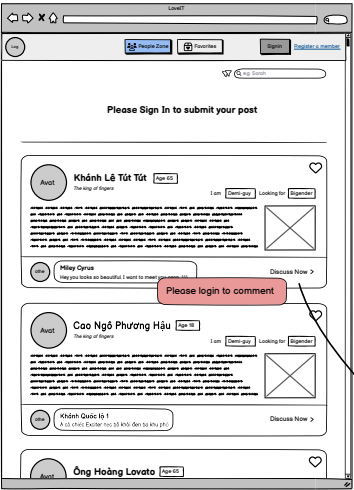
LoveIT

Log

People Zone

Favorites

SignIn

Register a member

e.g. Sarah

Please Sign In to submit your post

Avat

Khánh Lệ Tút Tút

Age 65

The king of fingers

I am

Demi-guy

Looking for

Bigender

othe

Miley Cyrus

Hey you looks so beautiful I want to meet you soon :)))

Discuss Now >

Please login to comment

Avat

Cao Ngô Phương Hậu

Age 18

The king of fingers

I am

Demi-guy

Looking for

Bigender

othe

Khánh Quốc lộ 1

À cô chiếc Exciter hẹ tô khỏ đen ba khu phố

Discuss Now >

Avat

Ông Hoàng Lovato

Age 65